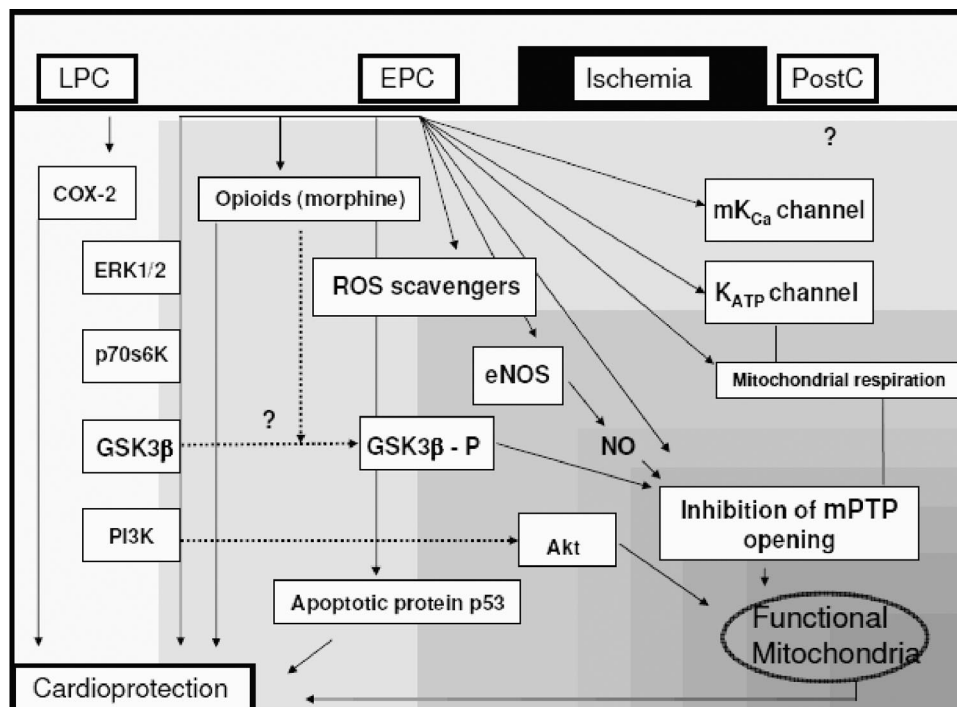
LPC

EPC

Ischemia

PostC

?

COX-2

Opioids (morphine)

$mK_{Ca}$ channel

ERK1/2

ROS scavengers

$K_{ATP}$ channel

p70s6K

eNOS

Mitochondrial respiration

?

GSK3β

GSK3β - P

NO

PI3K

Akt

Inhibition of mPTP opening

Apoptotic protein p53

Functional Mitochondria

Cardioprotection